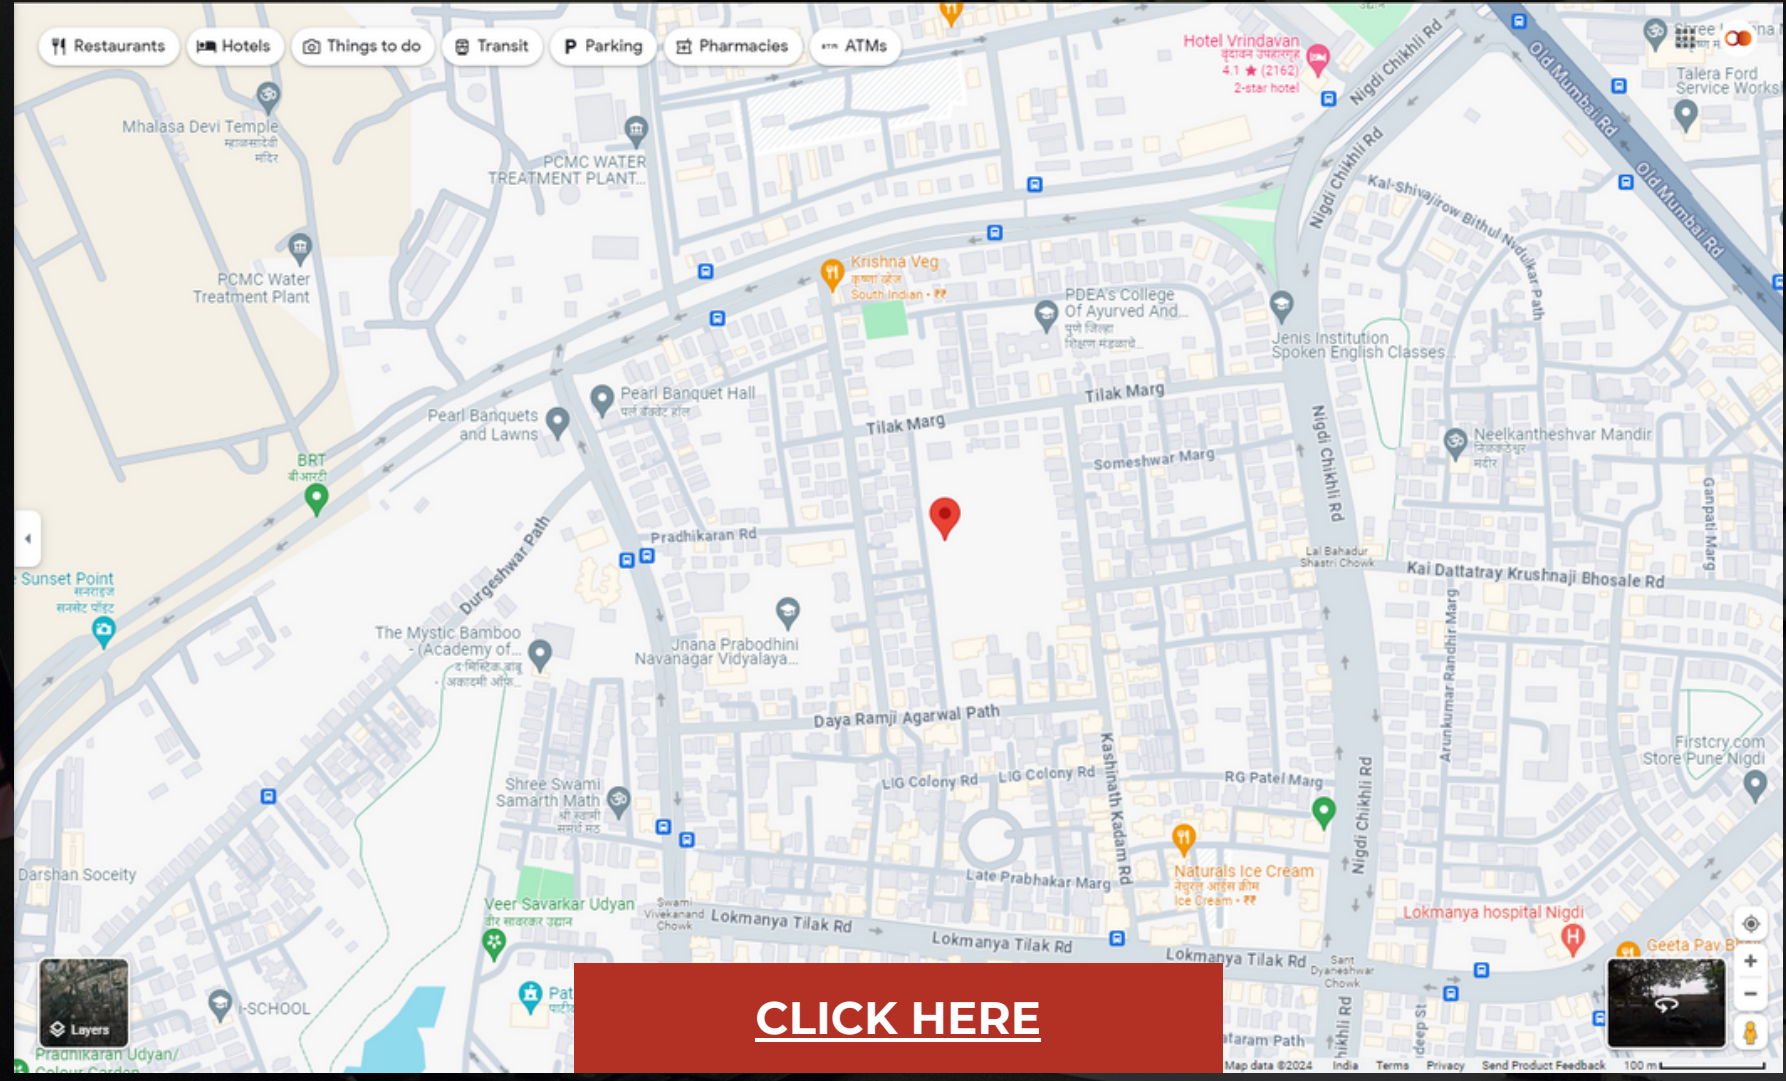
Restaurants
Hotels
Things to do
Transit
Parking
Pharmacies
ATMs

Hotel Vrindavan
वृंदावन उपाहारगृह
4.1 ★ (2162)
2-star hotel

Nigdi Chikhli Rd
Old Mumbai Rd
Talera Ford Service Works

Mhalasa Devi Temple
म्हाळसादेवी मंदिर

PCMC WATER TREATMENT PLANT...

PCMC Water Treatment Plant

Krishna Veg
कृष्णा व्हेज
South Indian · ₹₹

PDEA's College Of Ayurved And...
पुणे जिल्हा शिक्षण मंडळाचे...

Jenis Institution Spoken English Classes

Kal-Shivajirow Bithul Nadulkar Path

Pearl Banquet Hall
पर्ल बँक्वेट हॉल

Pearl Banquets and Lawns

Tilak Marg
Tilak Marg
Someshwar Marg
Nigdi Chikhli Rd

Neelkantheshvar Mandir
निळकंठेश्वर मंदिर

BRT
बीआरटी

Pradhikaran Rd
Durgeshwar Path

Lal Bahadur Shastri Chowk
Kai Dattatray Krushnaji Bhosale Rd
Ganpati Marg

Sunset Point
सनराइज सनसेट पॉइंट

The Mystic Bamboo - (Academy of...
द मिस्टिक बांबू - अकादमी ऑफ...

Jnana Prabodhini Navanagar Vidyalaya...

Arunkumar Randhir Marg

Daya Ramji Agarwal Path

Firstcry.com Store Pune Nigdi

Shree Swami Samarth Math
श्री स्वामी समर्थ मठ

LIG Colony Rd
LIG Colony Rd
Kashinath Kadam Rd
RG Patel Marg
Nigdi Chikhli Rd

Darshan Soceity

Naturals Ice Cream
नैचुरल्स आइस क्रीम
Ice Cream · ₹₹

Late Prabhakar Marg

Veer Savarkar Udyan
वीर सावरकर उद्यान

Swami Vivekanand Chowk
Lokmanya Tilak Rd
Lokmanya Tilak Rd
Lokmanya Tilak Rd
Sant Dyaneshwar Chowk

Lokmanya hospital Nigdi

Geeta Pav B

Layers
I-SCHOOL
Pat
Pradhikaran Udyan/ Colour Garden

CLICK HERE

ataram Path
hikhli Rd
ideep St
Map data ©2024
India
Terms
Privacy
Send Product Feedback
100 m